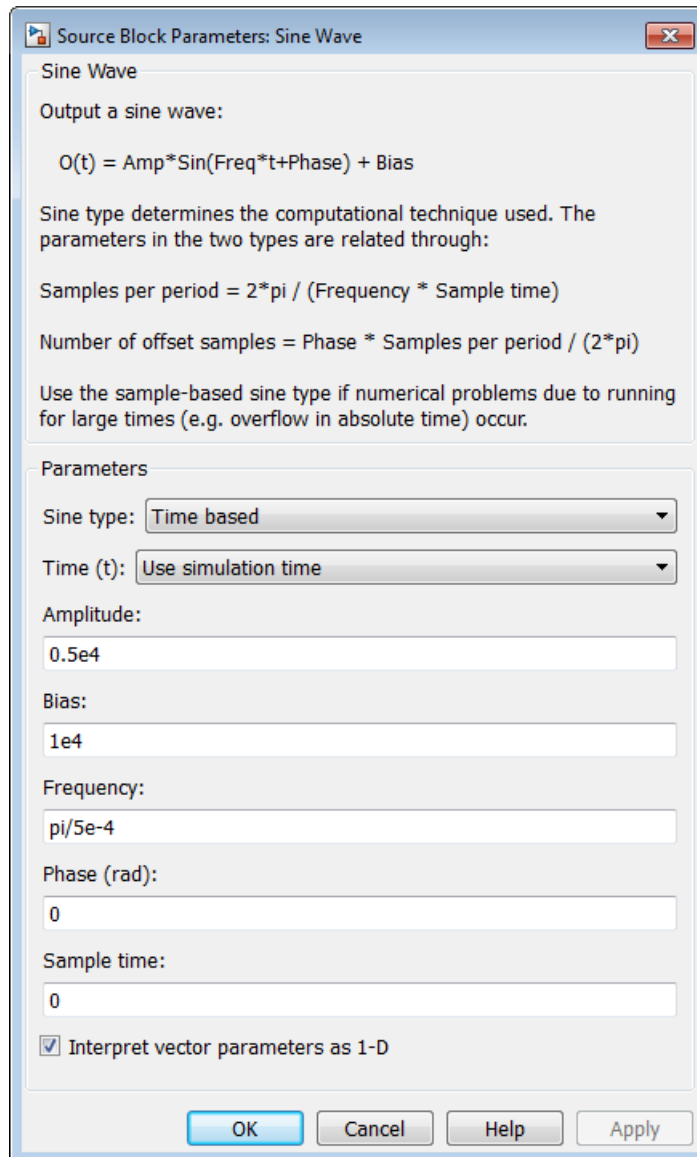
Source Block Parameters: Sine Wave

Sine Wave

Output a sine wave:

O(t) = Amp*Sin(Freq*t+Phase) + Bias

Sine type determines the computational technique used. The parameters in the two types are related through:

Samples per period = 2*pi / (Frequency * Sample time)

Number of offset samples = Phase * Samples per period / (2*pi)

Use the sample-based sine type if numerical problems due to running for large times (e.g. overflow in absolute time) occur.

Parameters

Sine type: Time based

Time (t): Use simulation time

Amplitude:

0.5e4

Bias:

1e4

Frequency:

pi/5e-4

Phase (rad):

0

Sample time:

0

Interpret vector parameters as 1-D

OK Cancel Help Apply